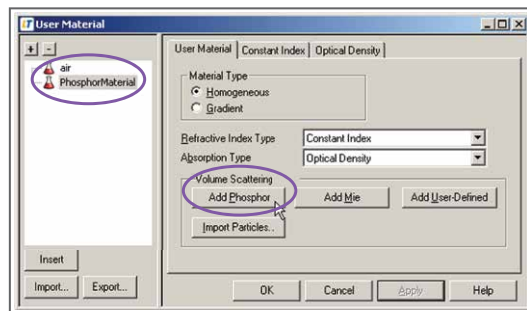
User Material

+ -
air
PhosphorMaterial

Insert
Import... Export...

User Material | Constant Index | Optical Density

Material Type
Homogeneous
Gradient

Refractive Index Type Constant Index
Absorption Type Optical Density

Volume Scattering
Add Phosphor Add Mie Add User-Defined
Import Particles...

OK Cancel Apply Help